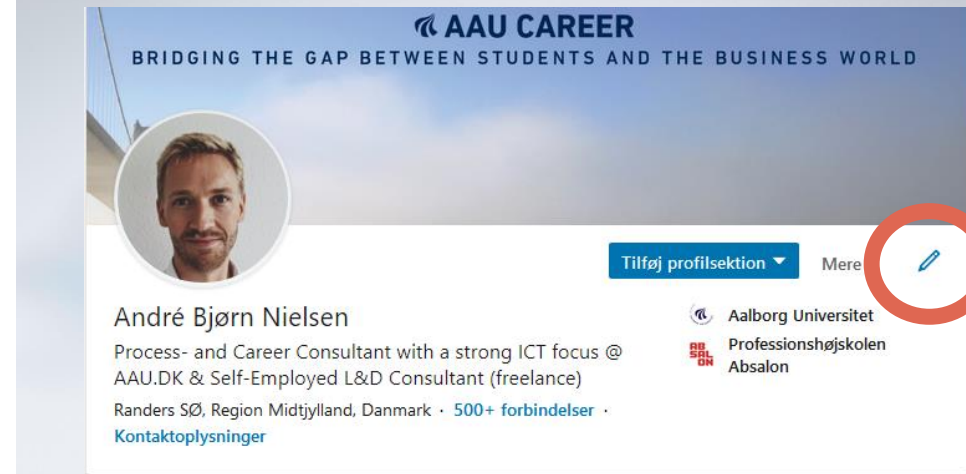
AAU CAREER
BRIDGING THE GAP BETWEEN STUDENTS AND THE BUSINESS WORLD

Tilføj profilsektion

Mere

André Bjørn Nielsen

Process- and Career Consultant with a strong ICT focus @ AAU.DK & Self-Employed L&D Consultant (freelance)

Randers SØ, Region Midtjylland, Danmark · 500+ forbindelser · Kontaktoplysninger

Aalborg Universitet

AB SAL ON

Professionshøjskolen Absalon